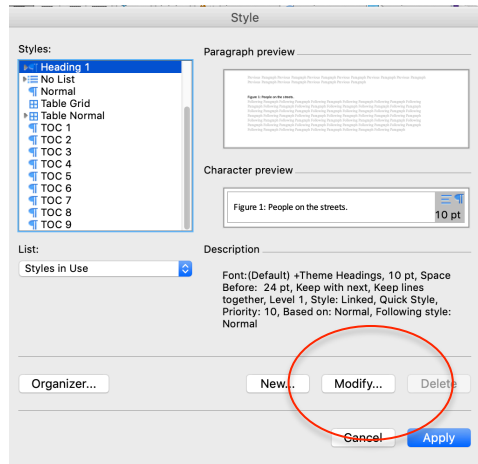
Style

Styles:

Heading 1
No List
Normal
Table Grid
Table Normal
TOC 1
TOC 2
TOC 3
TOC 4
TOC 5
TOC 6
TOC 7
TOC 8
TOC 9

List:

Styles in Use

Paragraph preview

Figure 1: People on the streets.

Character preview

Figure 1: People on the streets.

10 pt

Description

Font:(Default) +Theme Headings, 10 pt, Space Before: 24 pt, Keep with next, Keep lines together, Level 1, Style: Linked, Quick Style, Priority: 10, Based on: Normal, Following style: Normal

Organizer...

New...

Modify...

Delete

Cancel

Apply